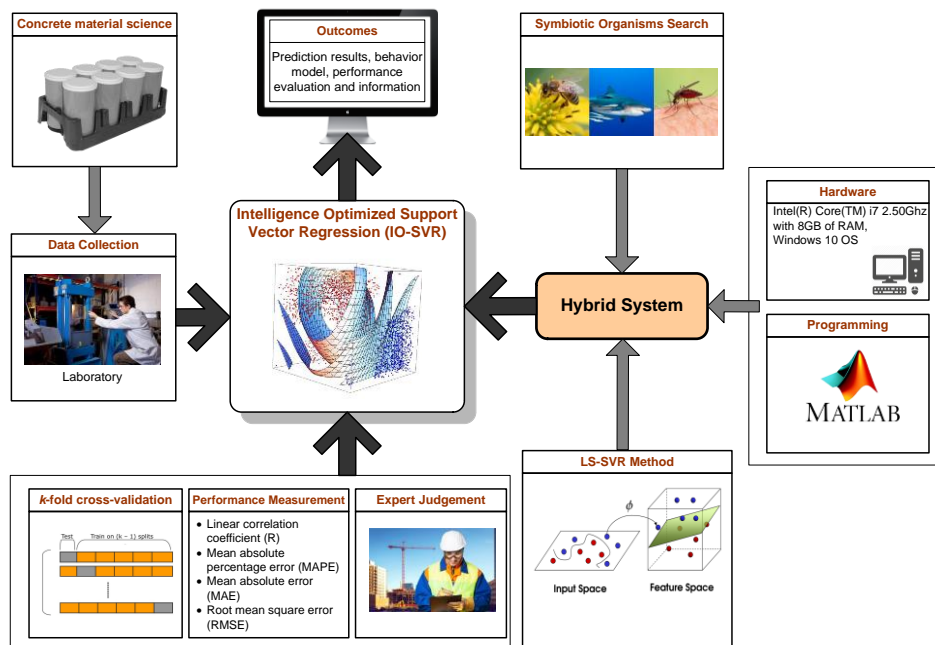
Concrete material science

Outcomes

Prediction results, behavior model, performance evaluation and information

Symbiotic Organisms Search

Data Collection

Laboratory

Intelligence Optimized Support Vector Regression (IO-SVR)

Hybrid System

Hardware

Intel(R) Core(TM) i7 2.50Ghz with 8GB of RAM, Windows 10 OS

Programming

MATLAB

LS-SVR Method

$\phi$

Input Space

Feature Space

*k*-fold cross-validation

Test

Train on (k − 1) splits

Performance Measurement

- Linear correlation coefficient (R)
- Mean absolute percentage error (MAPE)
- Mean absolute error (MAE)
- Root mean square error (RMSE)

Expert Judgement